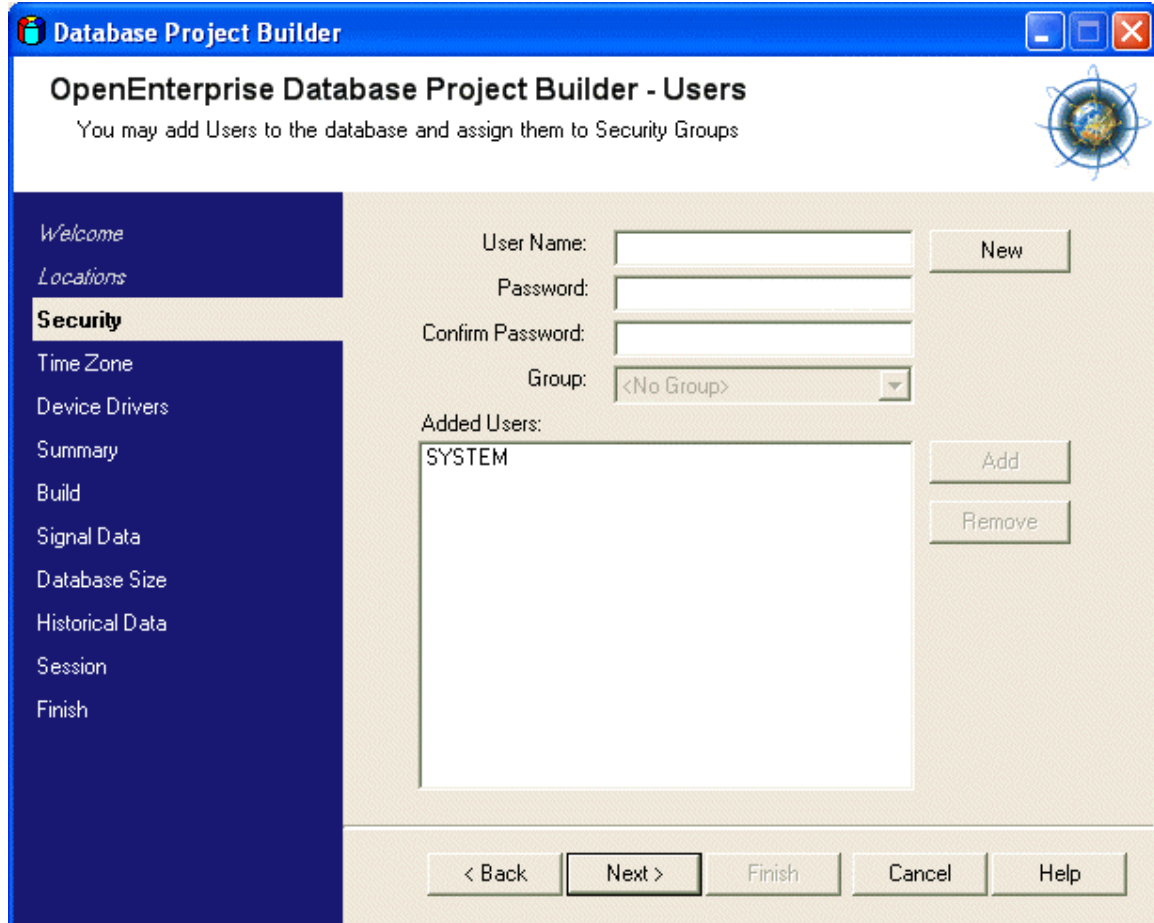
Database Project Builder

OpenEnterprise Database Project Builder - Users
You may add Users to the database and assign them to Security Groups

Welcome
Locations
Security
Time Zone
Device Drivers
Summary
Build
Signal Data
Database Size
Historical Data
Session
Finish

User Name:
New
Password:
Confirm Password:
Group: <No Group>
Added Users:
SYSTEM
Add
Remove

< Back
Next >
Finish
Cancel
Help